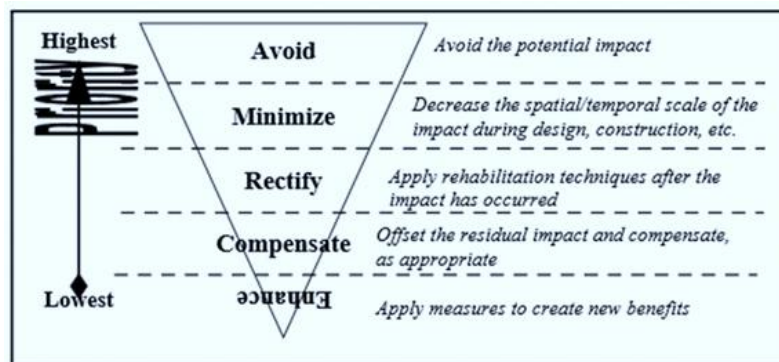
Highest

Lowest

Avoid
Avoid the potential impact

Minimize
Decrease the spatial/temporal scale of the impact during design, construction, etc.

Rectify
Apply rehabilitation techniques after the impact has occurred

Compensate
Offset the residual impact and compensate, as appropriate

Enhance
Apply measures to create new benefits